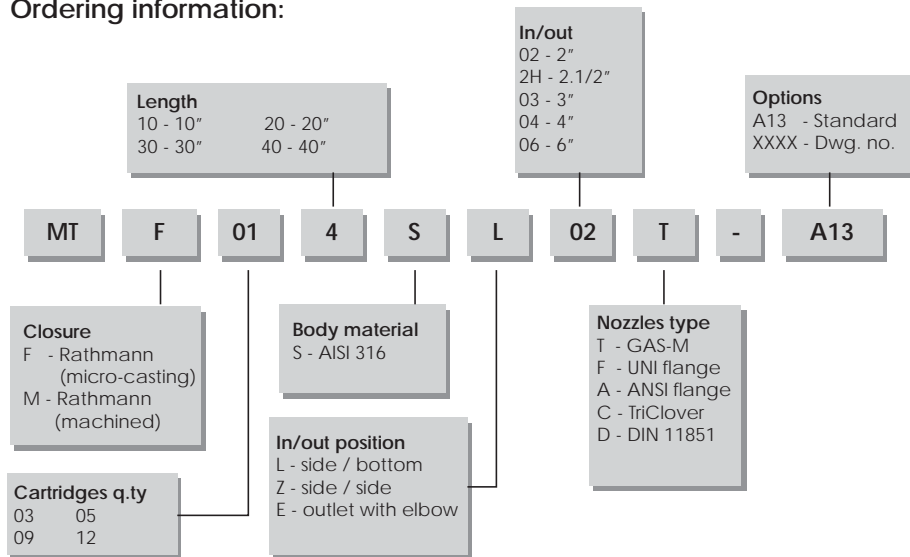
Ordering information:

In/out
02 - 2″
2H - 2.1/2″
03 - 3″
04 - 4″
06 - 6″

Length
10 - 10″ 20 - 20″
30 - 30″ 40 - 40″

Options
A13 - Standard
XXXX - Dwg. no.

MT F 01 4 S L 02 T - A13

Closure
F - Rathmann (micro-casting)
M - Rathmann (machined)

Body material
S - AISI 316

Nozzles type
T - GAS-M
F - UNI flange
A - ANSI flange
C - TriClover
D - DIN 11851

In/out position
L - side / bottom
Z - side / side
E - outlet with elbow

Cartridges q.ty
03 05
09 12